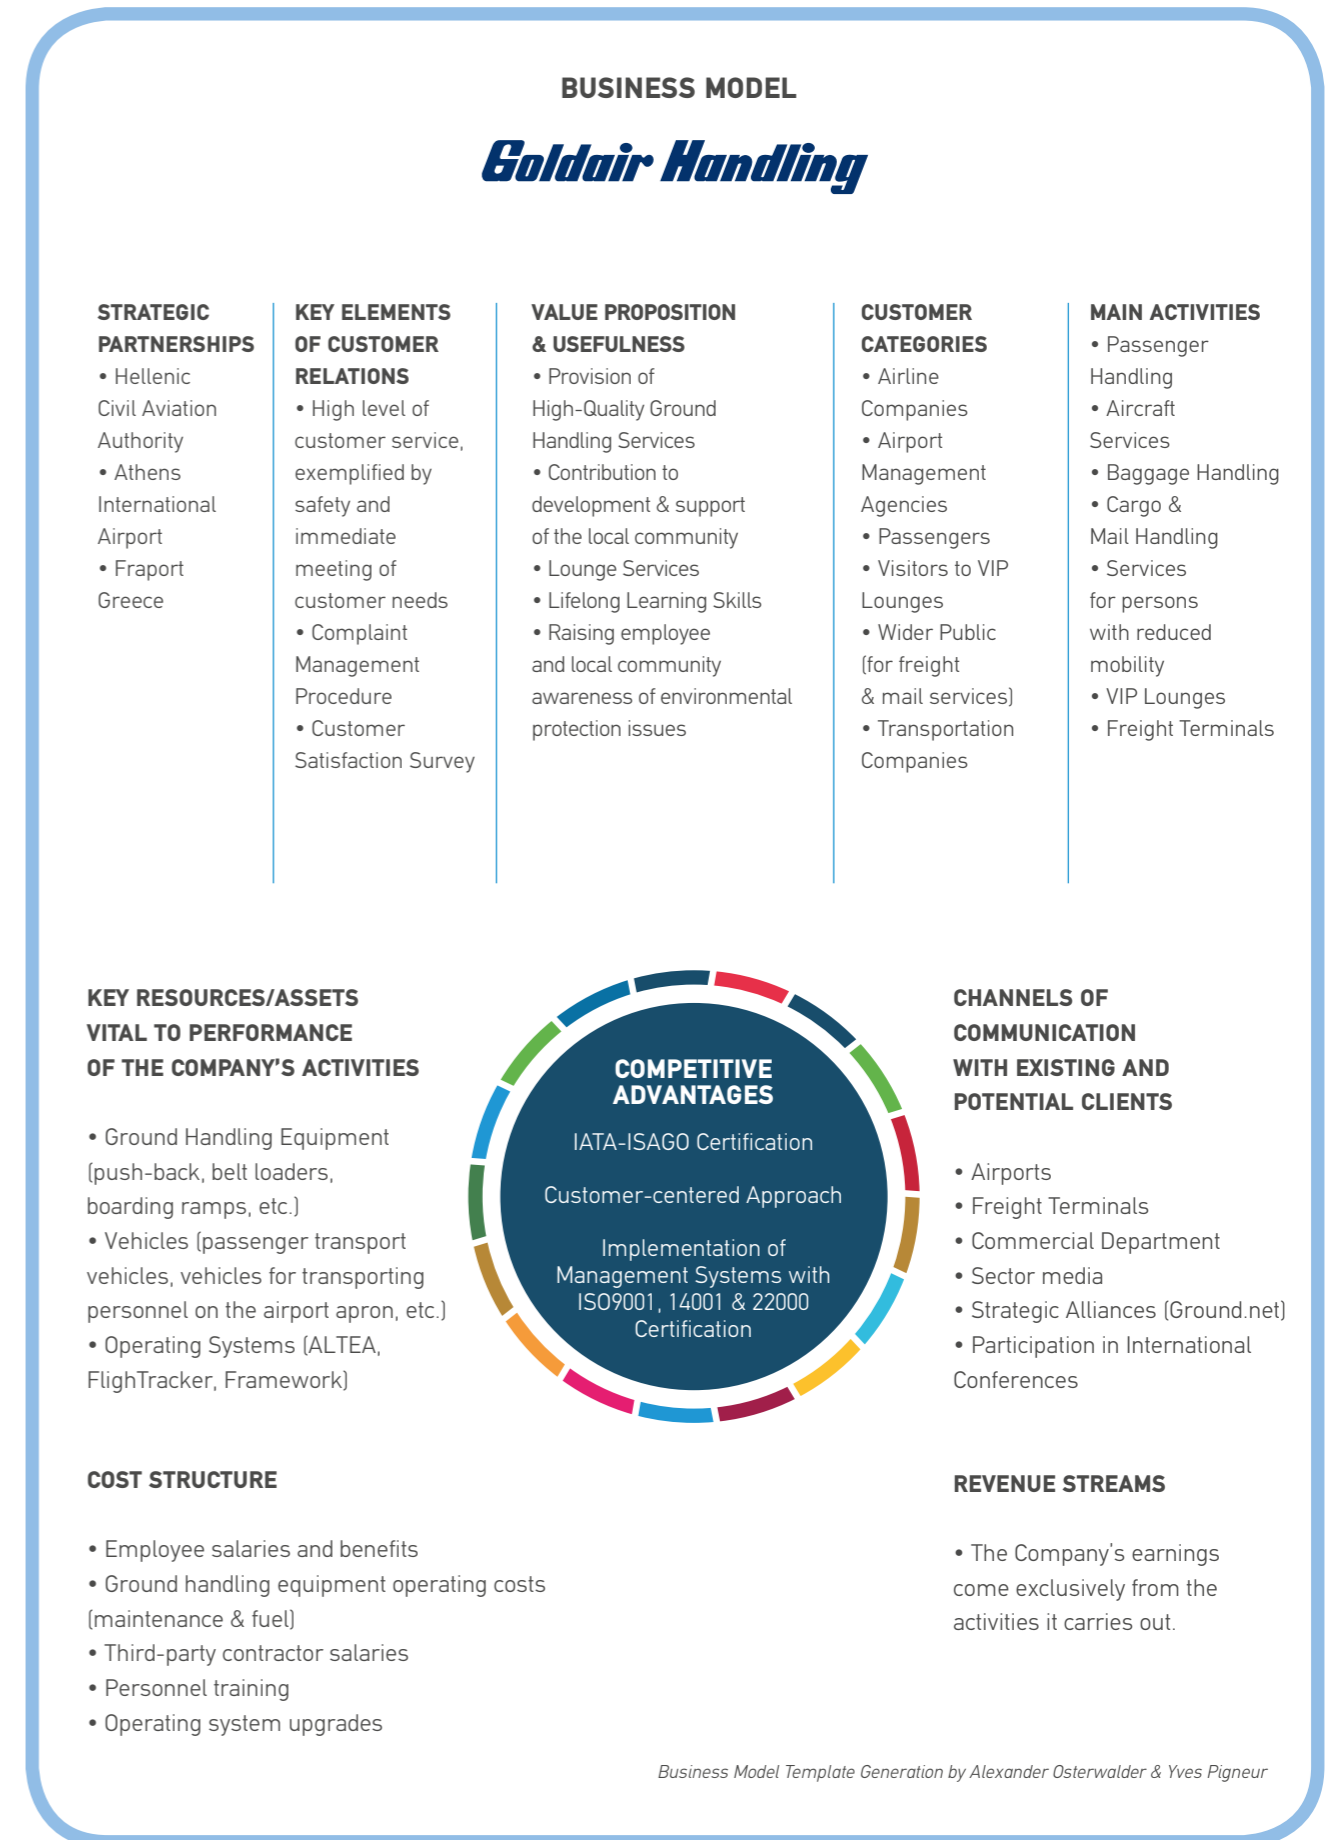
BUSINESS MODEL

Goldair Handling

STRATEGIC PARTNERSHIPS
• Hellenic Civil Aviation Authority
• Athens International Airport
• Fraport Greece

KEY ELEMENTS OF CUSTOMER RELATIONS
• High level of customer service, exemplified by safety and immediate meeting of customer needs
• Complaint Management Procedure
• Customer Satisfaction Survey

VALUE PROPOSITION & USEFULNESS
• Provision of High-Quality Ground Handling Services
• Contribution to development & support of the local community
• Lounge Services
• Lifelong Learning Skills
• Raising employee and local community awareness of environmental protection issues

CUSTOMER CATEGORIES
• Airline Companies
• Airport Management Agencies
• Passengers
• Visitors to VIP Lounges
• Wider Public (for freight & mail services)
• Transportation Companies

MAIN ACTIVITIES
• Passenger Handling
• Aircraft Services
• Baggage Handling
• Cargo & Mail Handling
• Services for persons with reduced mobility
• VIP Lounges
• Freight Terminals

KEY RESOURCES/ASSETS VITAL TO PERFORMANCE OF THE COMPANY'S ACTIVITIES

• Ground Handling Equipment (push-back, belt loaders, boarding ramps, etc.)
• Vehicles (passenger transport vehicles, vehicles for transporting personnel on the airport apron, etc.)
• Operating Systems (ALTEA, FlighTracker, Framework)

COMPETITIVE ADVANTAGES

IATA-ISAGO Certification

Customer-centered Approach

Implementation of Management Systems with ISO9001, 14001 & 22000 Certification

CHANNELS OF COMMUNICATION WITH EXISTING AND POTENTIAL CLIENTS

• Airports
• Freight Terminals
• Commercial Department
• Sector media
• Strategic Alliances (Ground.net)
• Participation in International Conferences

COST STRUCTURE

• Employee salaries and benefits
• Ground handling equipment operating costs (maintenance & fuel)
• Third-party contractor salaries
• Personnel training
• Operating system upgrades

REVENUE STREAMS

• The Company's earnings come exclusively from the activities it carries out.

Business Model Template Generation by Alexander Osterwalder & Yves Pigneur